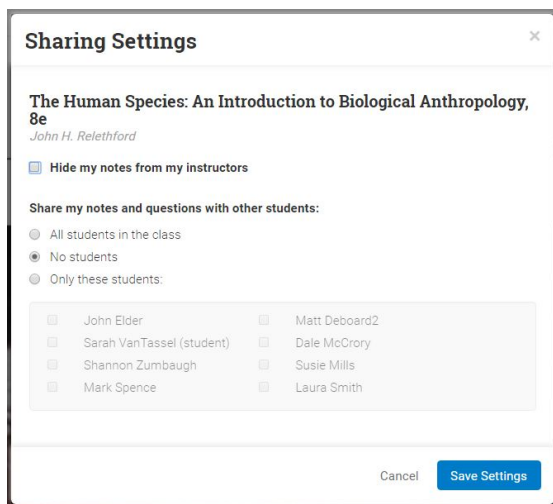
Sharing Settings

×

The Human Species: An Introduction to Biological Anthropology, 8e
John H. Relethford

Hide my notes from my instructors

Share my notes and questions with other students:

All students in the class

No students

Only these students:

John Elder
Sarah VanTassel (student)
Shannon Zumbaugh
Mark Spence

Matt Deboard2
Dale McCrory
Susie Mills
Laura Smith

Cancel

Save Settings